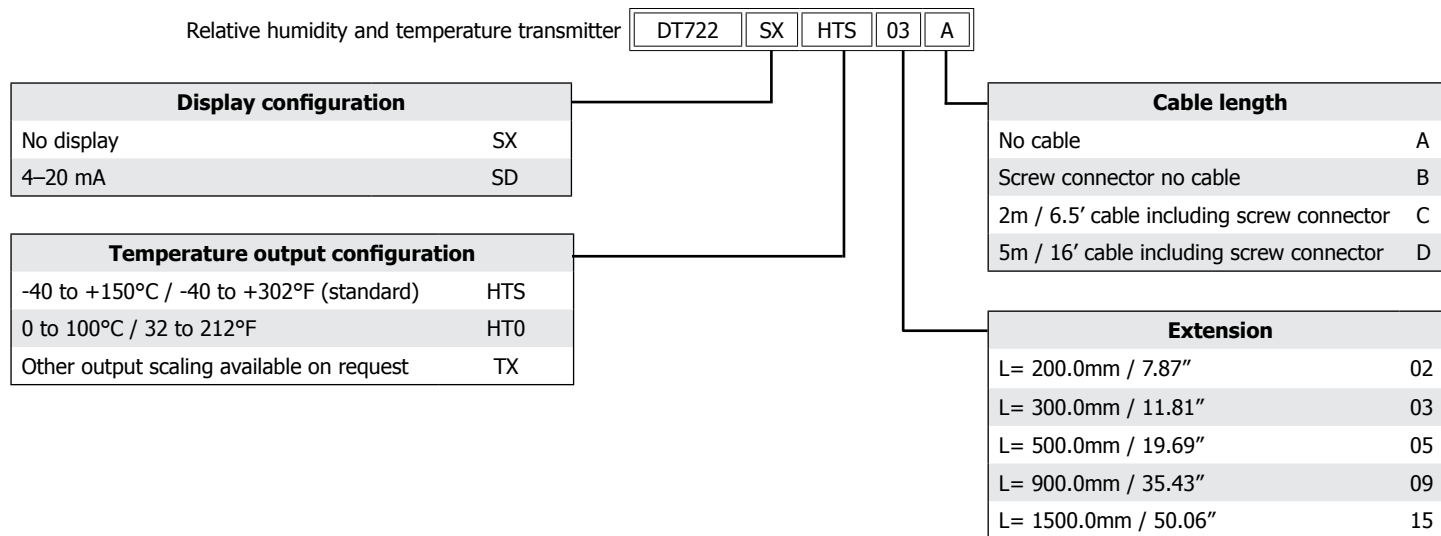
Relative humidity and temperature transmitter

| DT722 | SX | HTS | 03 | A |
|---|---|---|---|---|

| Display configuration | |
|---|---|
| No display | SX |
| 4–20 mA | SD |

| Temperature output configuration | |
|---|---|
| -40 to +150°C / -40 to +302°F (standard) | HTS |
| 0 to 100°C / 32 to 212°F | HT0 |
| Other output scaling available on request | TX |

| Cable length | |
|---|---|
| No cable | A |
| Screw connector no cable | B |
| 2m / 6.5′ cable including screw connector | C |
| 5m / 16′ cable including screw connector | D |

| Extension | |
|---|---|
| L= 200.0mm / 7.87″ | 02 |
| L= 300.0mm / 11.81″ | 03 |
| L= 500.0mm / 19.69″ | 05 |
| L= 900.0mm / 35.43″ | 09 |
| L= 1500.0mm / 50.06″ | 15 |